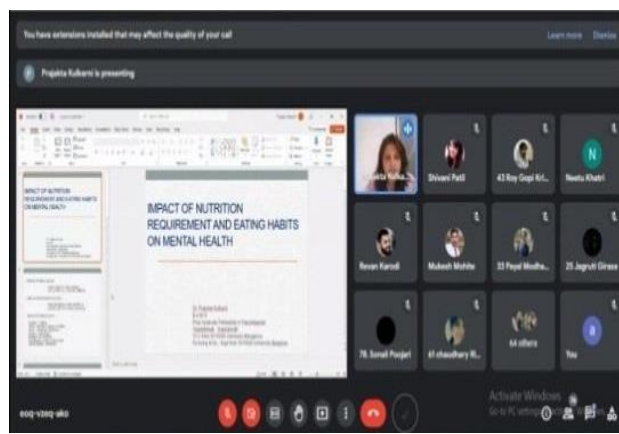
You have extensions installed that may affect the quality of your call

Learn more Dismiss

Prajakta Kulkarni is presenting

IMPACT OF NUTRITION REQUIREMENT AND EATING HABITS ON MENTAL HEALTH

IMPACT OF NUTRITION REQUIREMENT AND EATING HABITS ON MENTAL HEALTH

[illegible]

Prajakta Kulka...

Shivani Patil

43 Roy Gopi Kri...

N

Neetu Khatri

Revan Karodi

Mukesh Mohite

33 Payal Mudha...

25 Jagruti Girase

78. Sonali Poojari

61 chaudhary R...

64 others

a

You

Activate Windows
Go to PC settings to activate Windows.

eoq-vzeq-ako